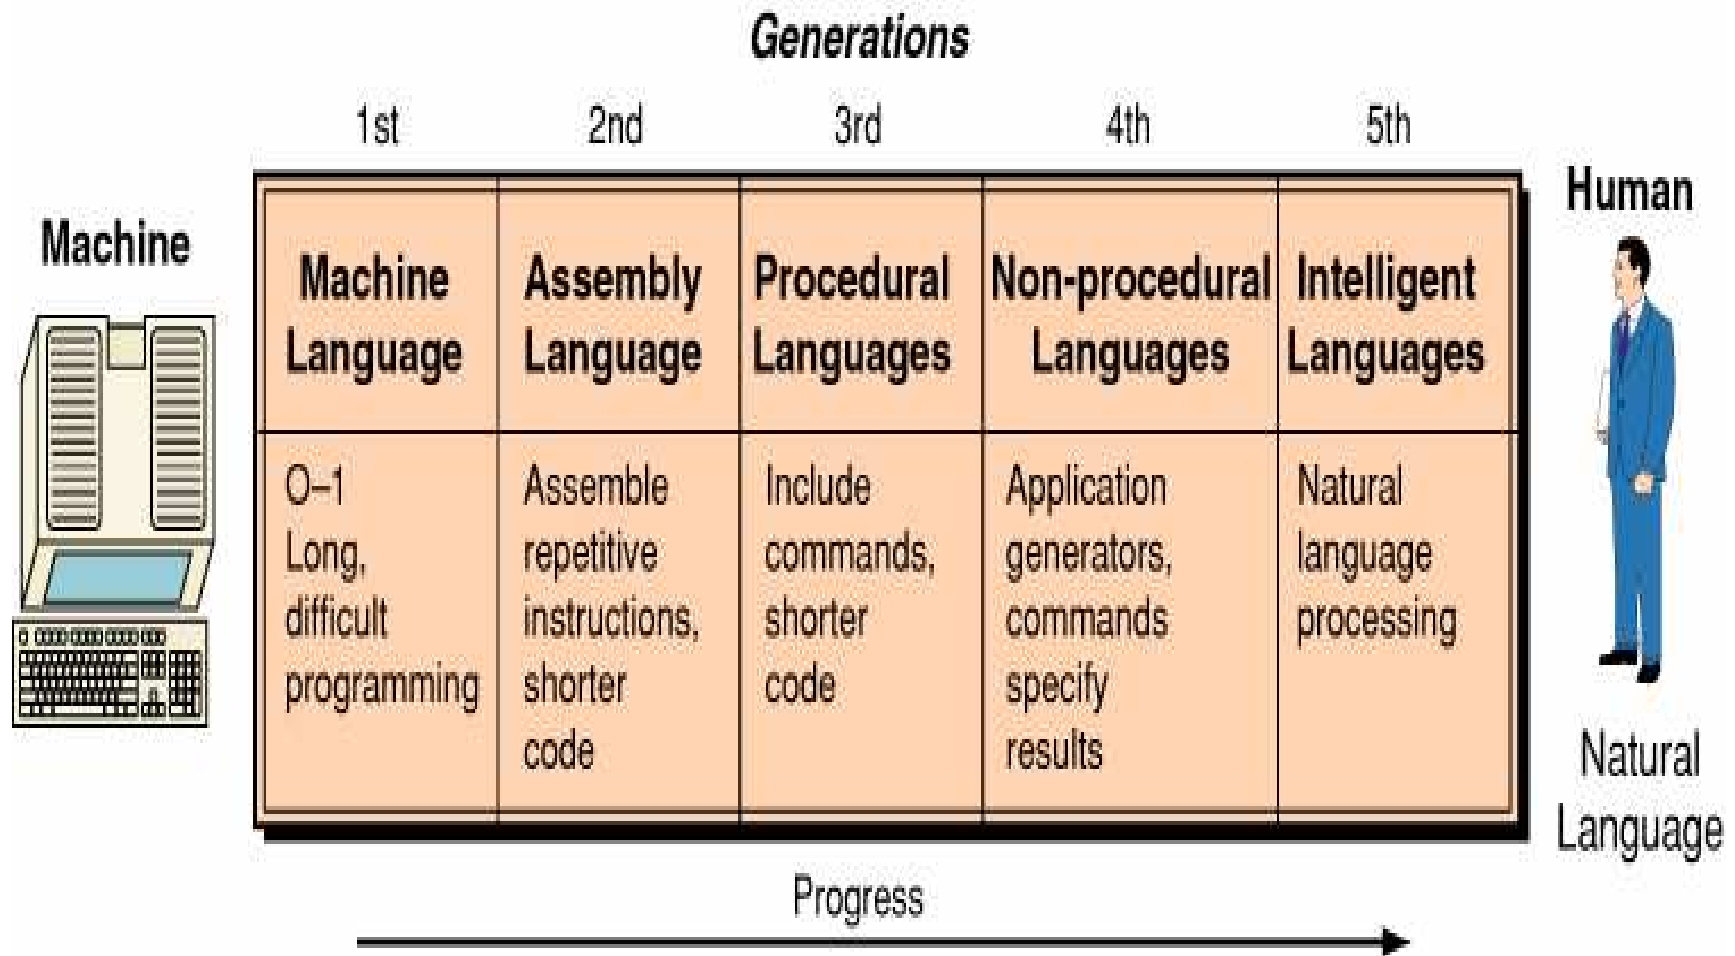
Generations

Machine

| 1st | 2nd | 3rd | 4th | 5th |
|---|---|---|---|---|
| Machine Language | Assembly Language | Procedural Languages | Non-procedural Languages | Intelligent Languages |
| O–1 Long, difficult programming | Assemble repetitive instructions, shorter code | Include commands, shorter code | Application generators, commands specify results | Natural language processing |

Human

Natural Language

Progress